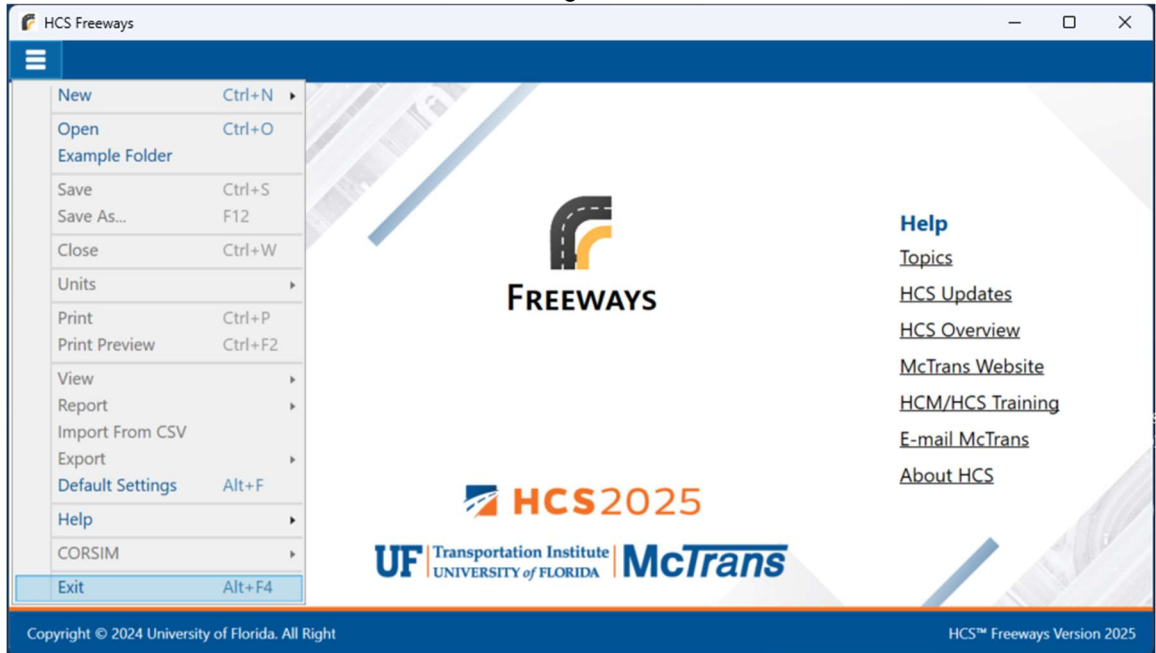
HCS Freeways

New Ctrl+N
Open Ctrl+O
Example Folder
Save Ctrl+S
Save As... F12
Close Ctrl+W
Units
Print Ctrl+P
Print Preview Ctrl+F2
View
Report
Import From CSV
Export
Default Settings Alt+F
Help
CORSIM
Exit Alt+F4

FREEWAYS

Help
Topics
HCS Updates
HCS Overview
McTrans Website
HCM/HCS Training
E-mail McTrans
About HCS

HCS2025

UF Transportation Institute UNIVERSITY of FLORIDA McTrans

Copyright © 2024 University of Florida. All Right

HCS™ Freeways Version 2025